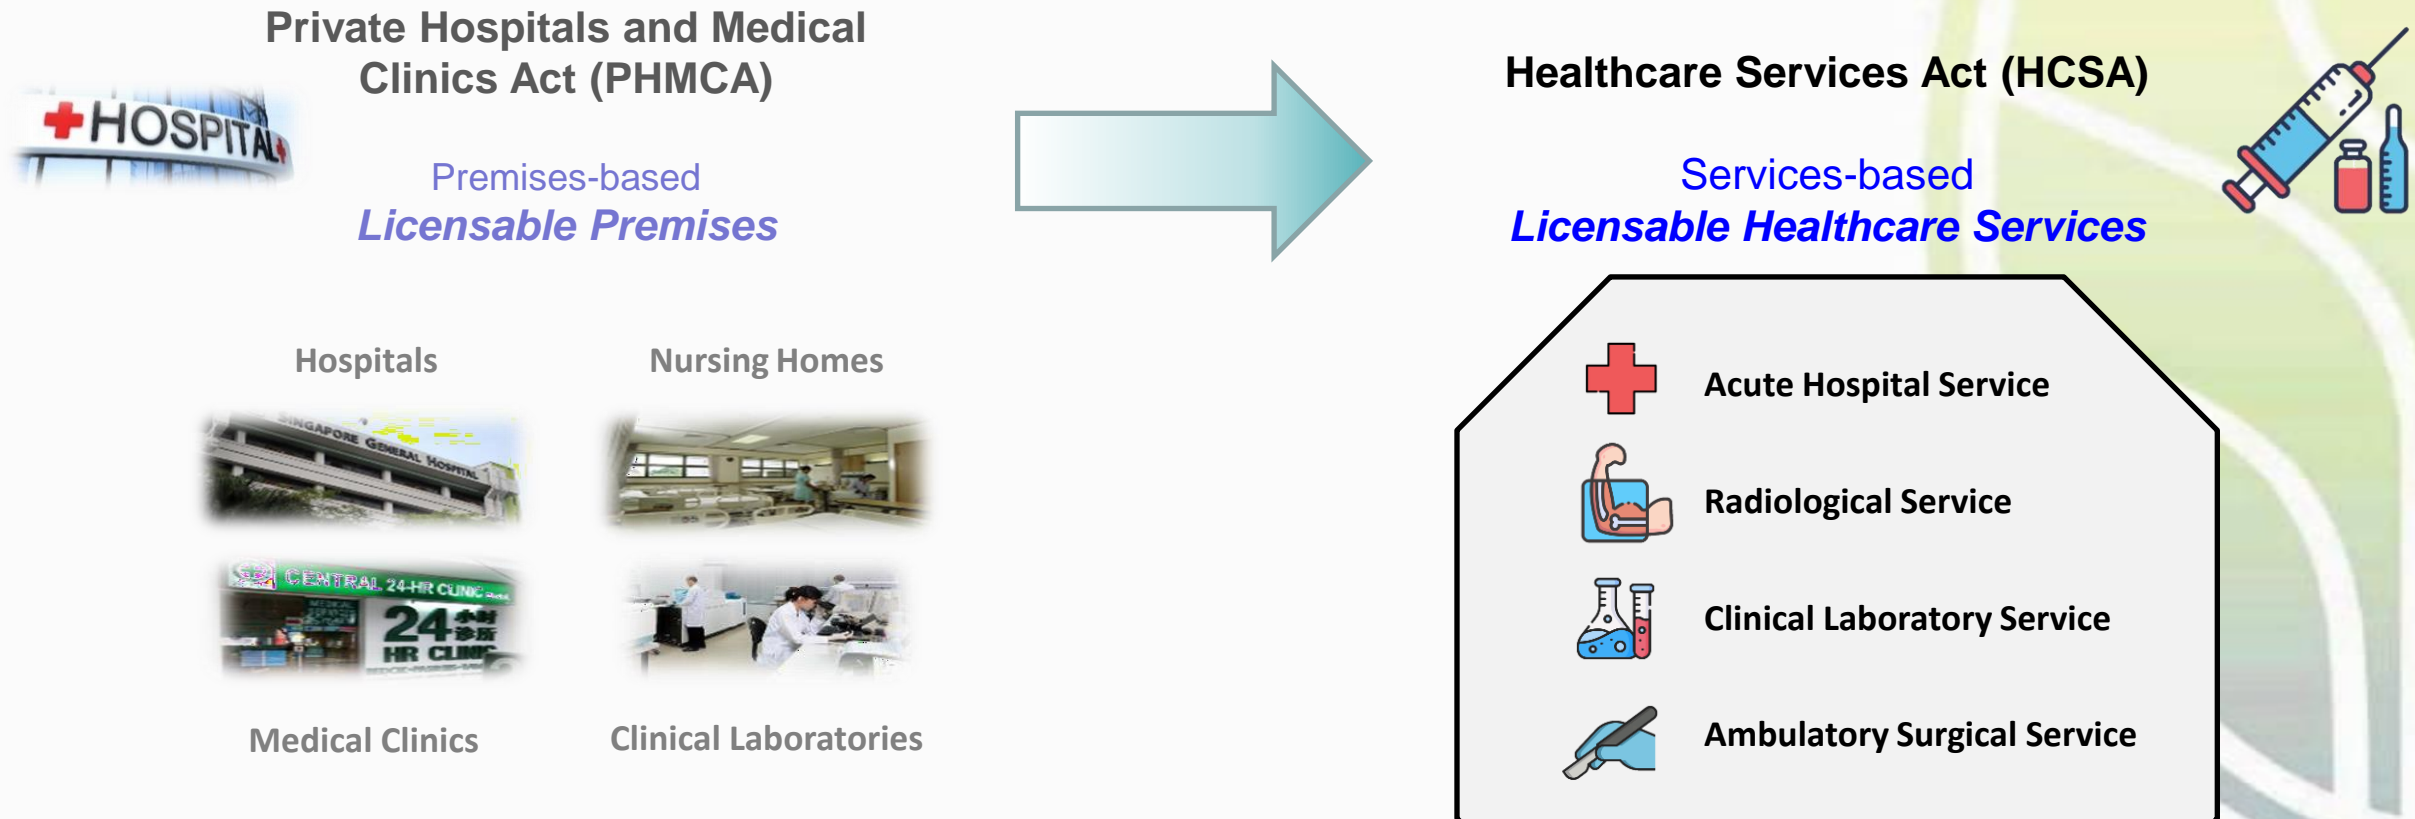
Private Hospitals and Medical Clinics Act (PHMCA)

HOSPITAL

Premises-based
Licensable Premises

Hospitals

Nursing Homes

SINGAPORE GENERAL HOSPITAL

CENTRAL 24-HR CLINIC

24 HR CLINIC

Medical Clinics

Clinical Laboratories

Healthcare Services Act (HCSA)

Services-based
Licensable Healthcare Services

Acute Hospital Service

Radiological Service

Clinical Laboratory Service

Ambulatory Surgical Service